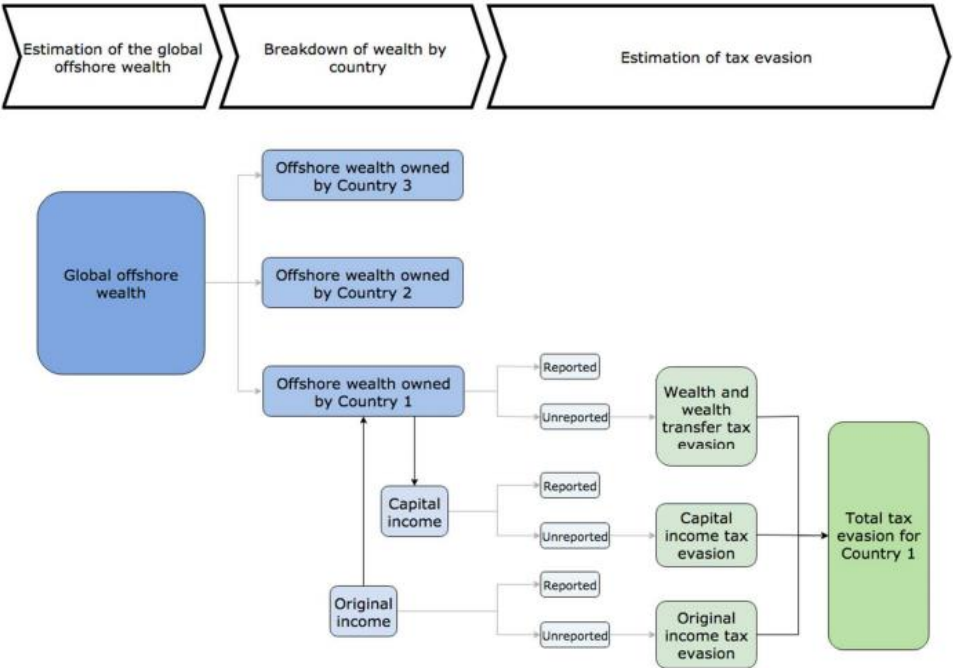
Estimation of the global offshore wealth

Breakdown of wealth by country

Estimation of tax evasion

Global offshore wealth

Offshore wealth owned by Country 3

Offshore wealth owned by Country 2

Offshore wealth owned by Country 1

Reported

Unreported

Wealth and wealth transfer tax evasion

Capital income

Reported

Unreported

Capital income tax evasion

Total tax evasion for Country 1

Original income

Reported

Unreported

Original income tax evasion